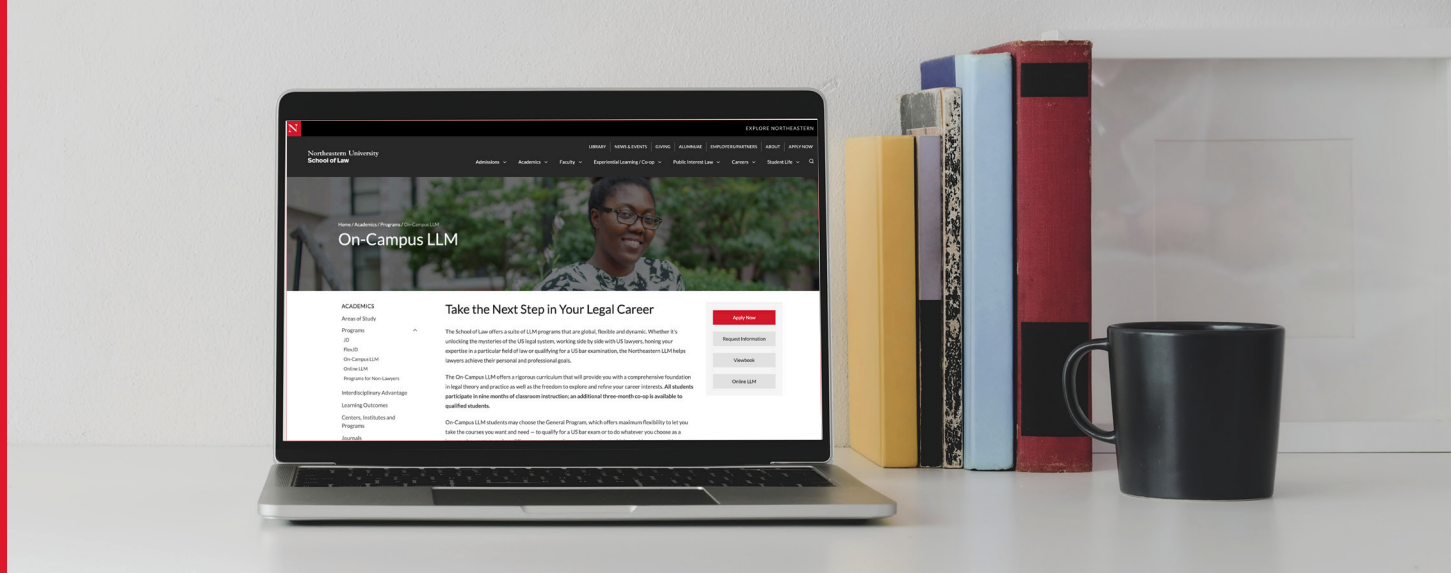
N

EXPLORE NORTHEASTERN

LIBRARY | NEWS & EVENTS | GIVING | ALUMNI/AE | EMPLOYERS/PARTNERS | ABOUT | APPLY NOW

Northeastern University
School of Law

Admissions Academics Faculty Experiential Learning / Co-op Public Interest Law Careers Student Life

Home / Academics / Programs / On-Campus LLM

On-Campus LLM

ACADEMICS
Areas of Study
Programs
JD
Flex JD
On-Campus LLM
Online LLM
Programs for Non-Lawyers
Interdisciplinary Advantage
Learning Outcomes
Centers, Institutes and Programs
Journals

Take the Next Step in Your Legal Career

The School of Law offers a suite of LLM programs that are global, flexible and dynamic. Whether it's unlocking the mysteries of the US legal system, working side by side with US lawyers, honing your expertise in a particular field of law or qualifying for a US bar examination, the Northeastern LLM helps lawyers achieve their personal and professional goals.

The On-Campus LLM offers a rigorous curriculum that will provide you with a comprehensive foundation in legal theory and practice as well as the freedom to explore and refine your career interests. All students participate in nine months of classroom instruction; an additional three-month co-op is available to qualified students.

On-Campus LLM students may choose the General Program, which offers maximum flexibility to let you take the courses you want and need — to qualify for a US bar exam or to do whatever you choose as a

Apply Now
Request Information
Viewbook
Online LLM